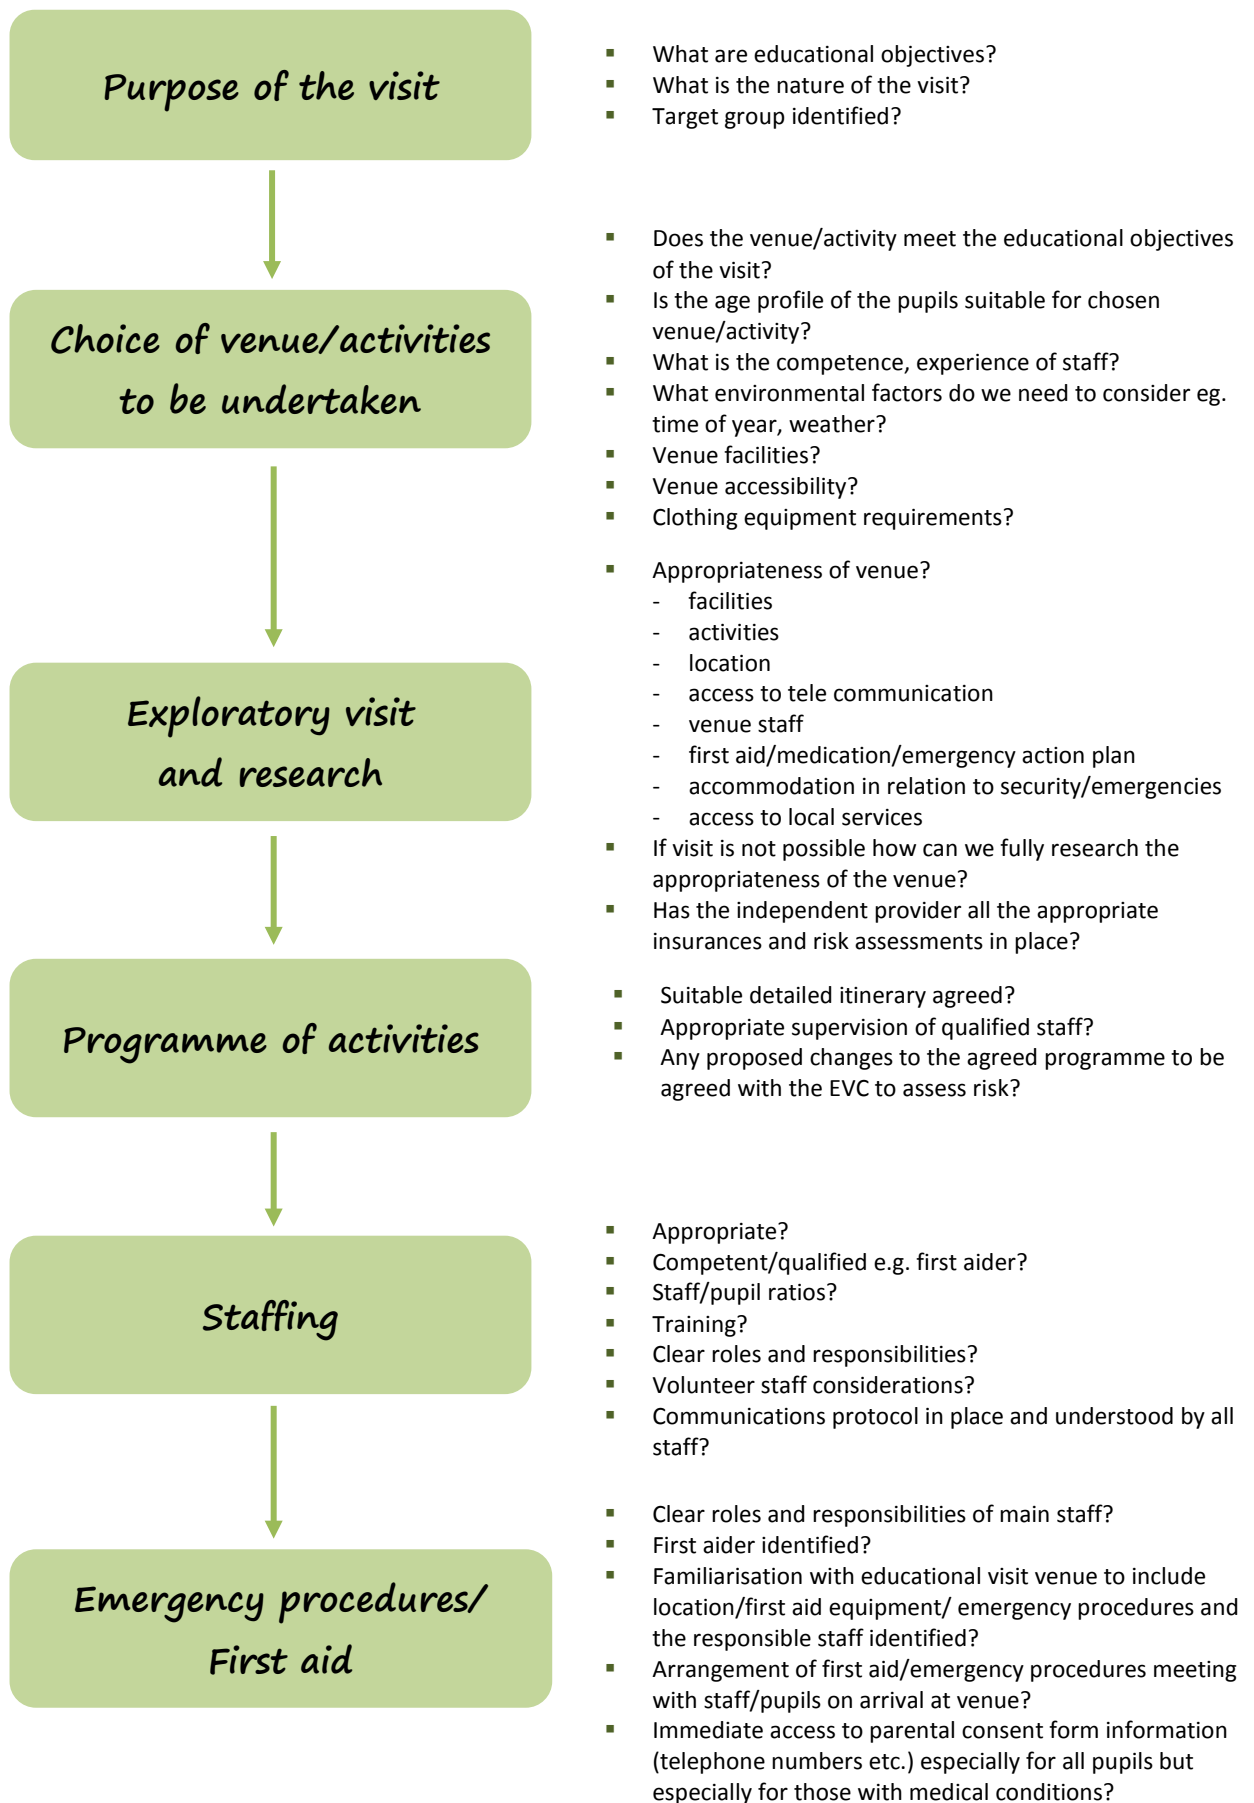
Purpose of the visit

- What are educational objectives?
- What is the nature of the visit?
- Target group identified?

Choice of venue/activities to be undertaken

- Does the venue/activity meet the educational objectives of the visit?
- Is the age profile of the pupils suitable for chosen venue/activity?
- What is the competence, experience of staff?
- What environmental factors do we need to consider eg. time of year, weather?
- Venue facilities?
- Venue accessibility?
- Clothing equipment requirements?

Exploratory visit and research

- Appropriateness of venue?
  - facilities
  - activities
  - location
  - access to tele communication
  - venue staff
  - first aid/medication/emergency action plan
  - accommodation in relation to security/emergencies
  - access to local services
- If visit is not possible how can we fully research the appropriateness of the venue?
- Has the independent provider all the appropriate insurances and risk assessments in place?

Programme of activities

- Suitable detailed itinerary agreed?
- Appropriate supervision of qualified staff?
- Any proposed changes to the agreed programme to be agreed with the EVC to assess risk?

Staffing

- Appropriate?
- Competent/qualified e.g. first aider?
- Staff/pupil ratios?
- Training?
- Clear roles and responsibilities?
- Volunteer staff considerations?
- Communications protocol in place and understood by all staff?

Emergency procedures/ First aid

- Clear roles and responsibilities of main staff?
- First aider identified?
- Familiarisation with educational visit venue to include location/first aid equipment/ emergency procedures and the responsible staff identified?
- Arrangement of first aid/emergency procedures meeting with staff/pupils on arrival at venue?
- Immediate access to parental consent form information (telephone numbers etc.) especially for all pupils but especially for those with medical conditions?